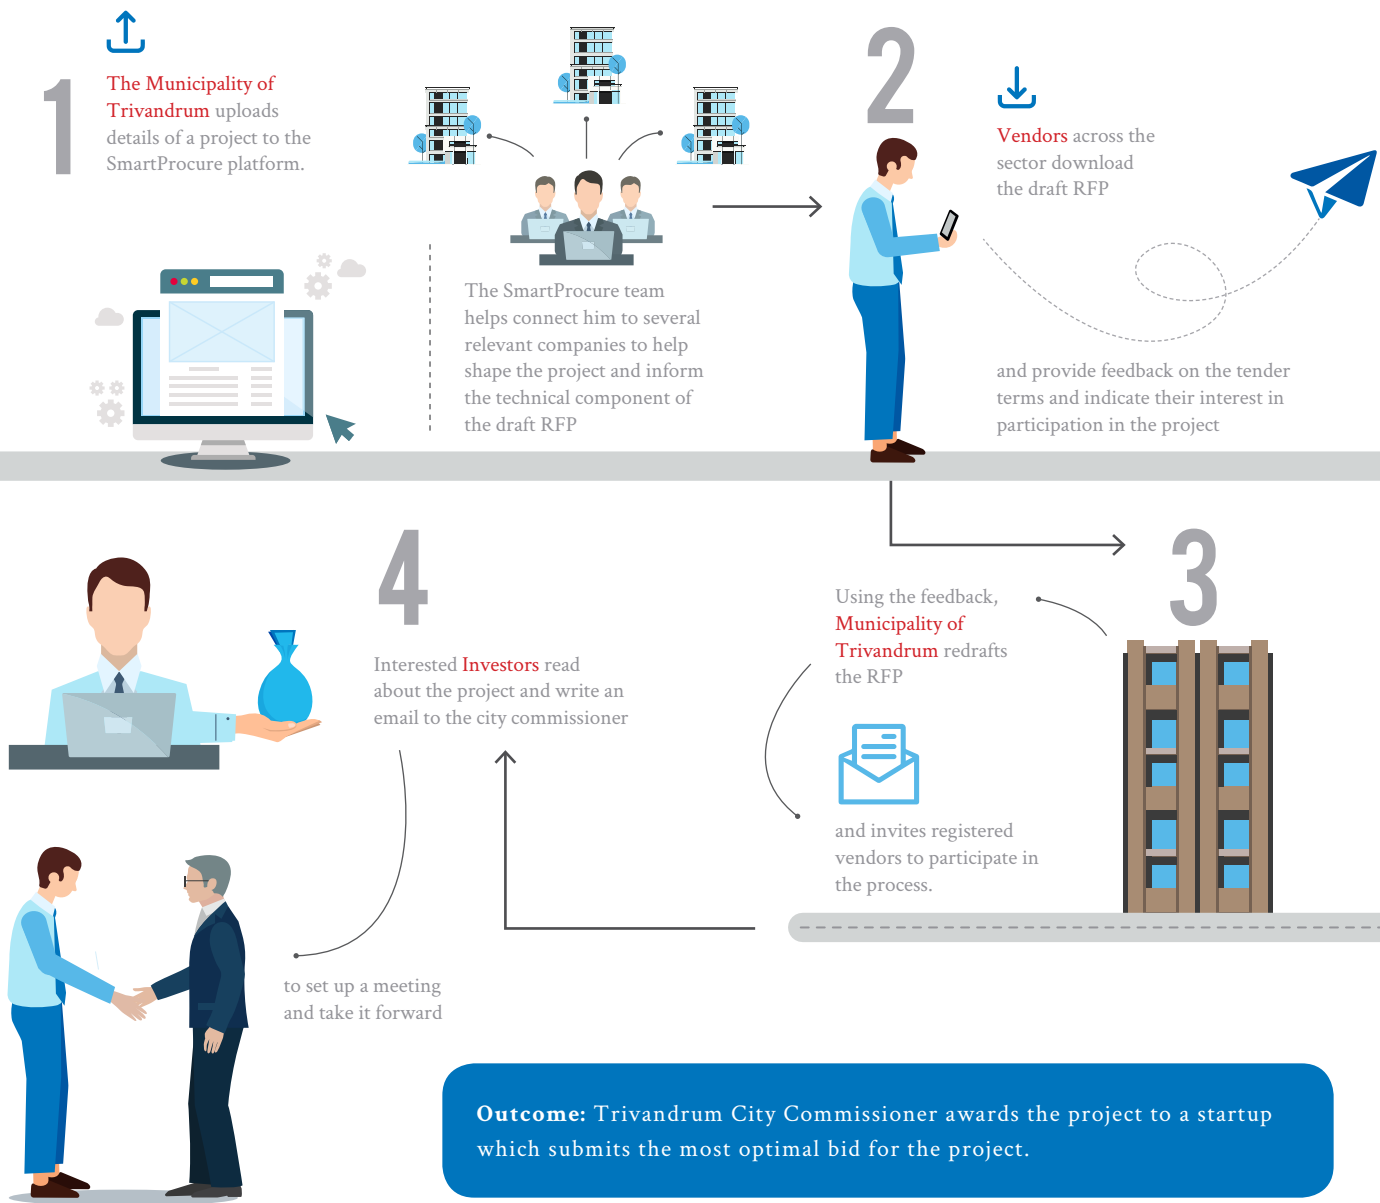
1

The Municipality of Trivandrum uploads details of a project to the SmartProcure platform.

The SmartProcure team helps connect him to several relevant companies to help shape the project and inform the technical component of the draft RFP

2

Vendors across the sector download the draft RFP

and provide feedback on the tender terms and indicate their interest in participation in the project

3

Using the feedback, Municipality of Trivandrum redrafts the RFP

and invites registered vendors to participate in the process.

4

Interested Investors read about the project and write an email to the city commissioner

to set up a meeting and take it forward

**Outcome:** Trivandrum City Commissioner awards the project to a startup which submits the most optimal bid for the project.